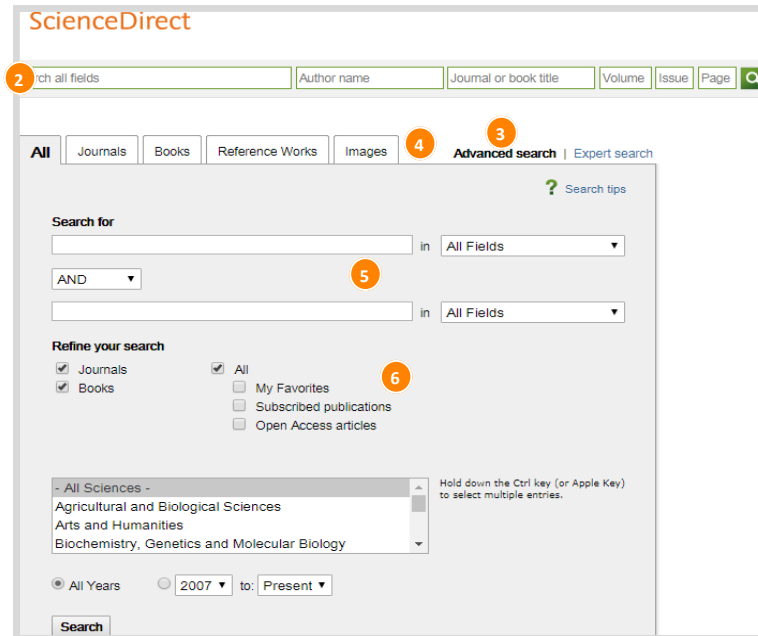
ScienceDirect

2 rch all fields | Author name | Journal or book title | Volume | Issue | Page

All | Journals | Books | Reference Works | Images 4 3 Advanced search | Expert search

Search tips

Search for

in All Fields

AND 5

in All Fields

Refine your search

Journals
Books

All 6
My Favorites
Subscribed publications
Open Access articles

- All Sciences -
Agricultural and Biological Sciences
Arts and Humanities
Biochemistry, Genetics and Molecular Biology

Hold down the Ctrl key (or Apple Key) to select multiple entries.

All Years 2007 to: Present

Search